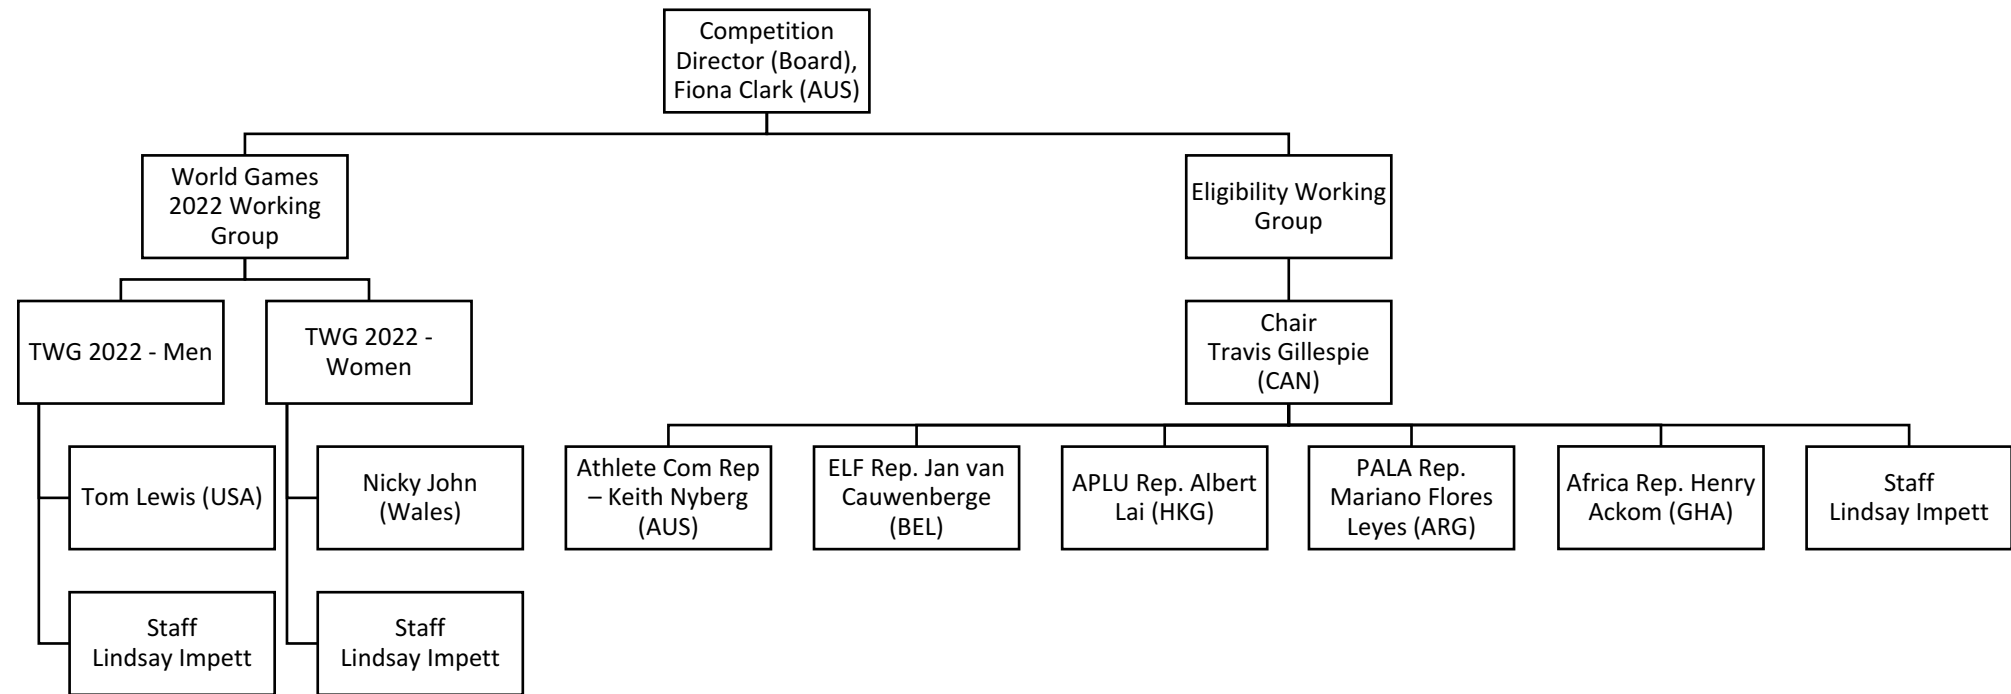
Competition Director (Board), Fiona Clark (AUS)

World Games 2022 Working Group

TWG 2022 - Men

Tom Lewis (USA)

Staff
Lindsay Impett

TWG 2022 - Women

Nicky John (Wales)

Staff
Lindsay Impett

Eligibility Working Group

Chair
Travis Gillespie (CAN)

Athlete Com Rep – Keith Nyberg (AUS)

ELF Rep. Jan van Cauwenberge (BEL)

APLU Rep. Albert Lai (HKG)

PALA Rep. Mariano Flores Leyes (ARG)

Africa Rep. Henry Ackom (GHA)

Staff
Lindsay Impett